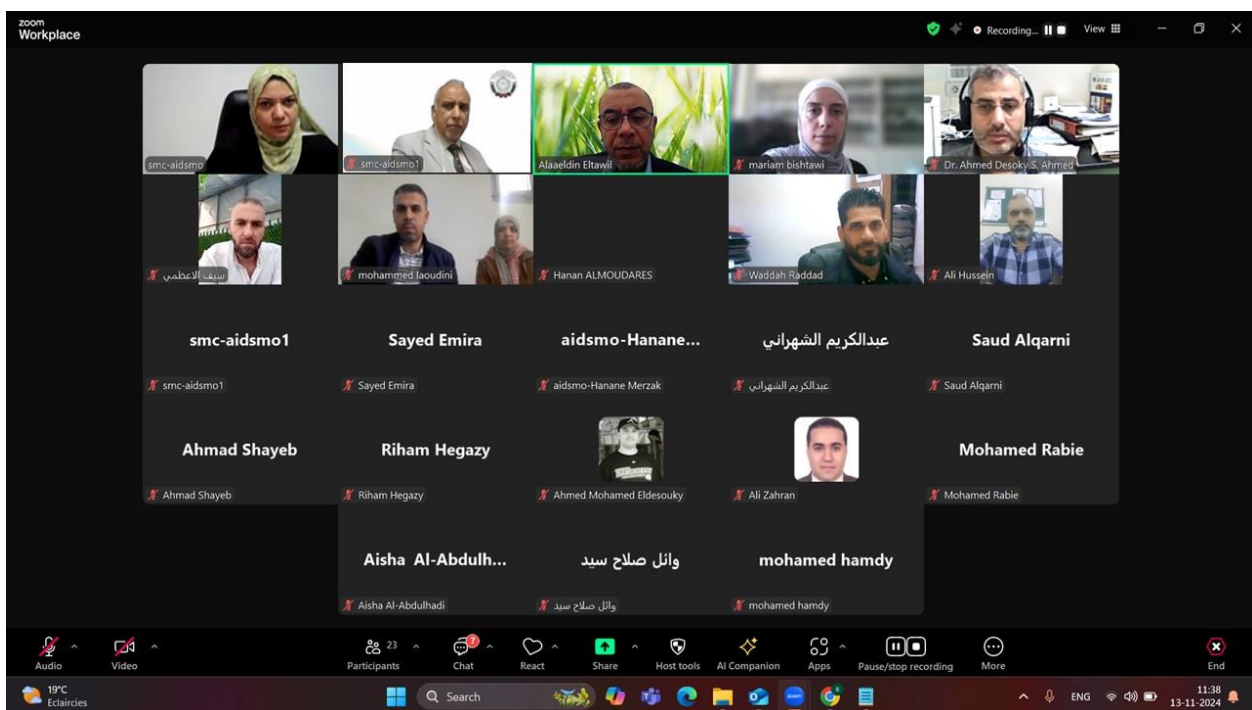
zoom Workplace

Recording... View

smc-aidsmo
smc-aidsmo1
Alaaeldin Eltawil
mariam bishtawi
Dr. Ahmed Desoky S. Ahmed
سيف الاعظمي
mohammed laoudini
Hanan ALMOUDARES
Waddah Raddad
Ali Hussein

smc-aidsmo1
smc-aidsmo1
Sayed Emira
Sayed Emira
aidsmo-Hanane...
aidsmo-Hanane Merzak
عبدالكريم الشهراني
عبدالكريم الشهراني
Saud Alqarni
Saud Alqarni

Ahmad Shayeb
Ahmad Shayeb
Riham Hegazy
Riham Hegazy
Ahmed Mohamed Eldesouky
Ali Zahran
Mohamed Rabie
Mohamed Rabie

Aisha Al-Abdulh...
Aisha Al-Abdulhadi
وائل صلاح سيد
وائل صلاح سيد
mohamed hamdy
mohamed hamdy

Audio
Video
23 Participants
7 Chat
React
Share
Host tools
AI Companion
Apps
Pause/stop recording
More
End

19°C Eclaircies
Search
ENG
11:38
13-11-2024